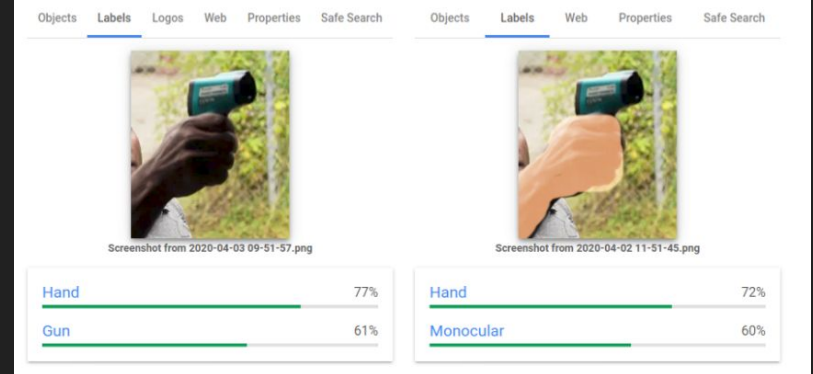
Objects Labels Logos Web Properties Safe Search

Screenshot from 2020-04-03 09-51-57.png

Hand 77%

Gun 61%

Objects Labels Web Properties Safe Search

Screenshot from 2020-04-02 11-51-45.png

Hand 72%

Monocular 60%